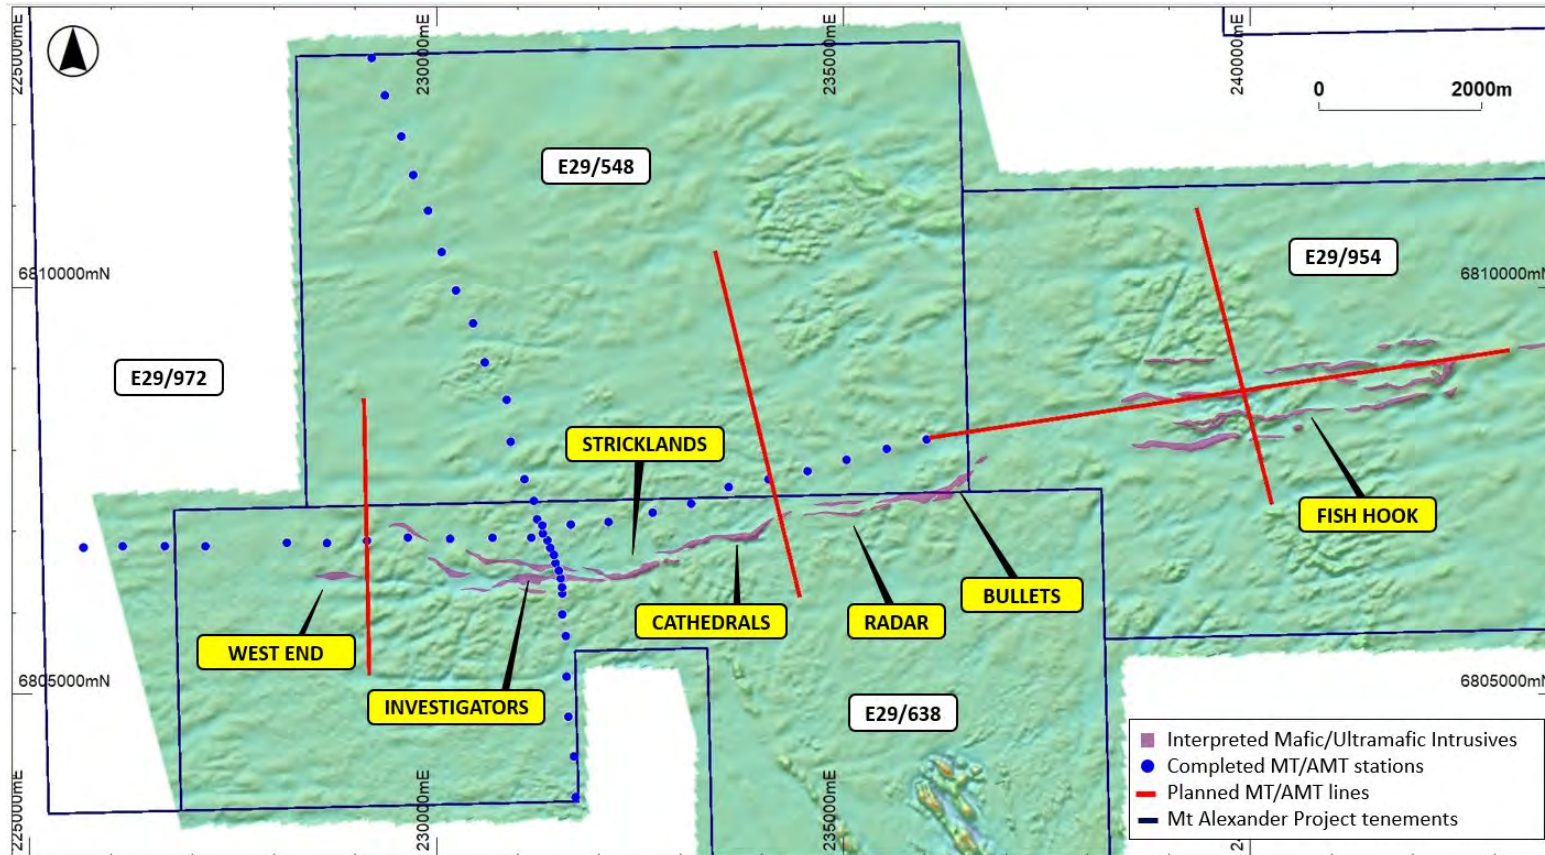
225000mE
230000mE
235000mE
240000mE
0
2000m
E29/548
E29/954
6810000mN
6810000mN
E29/972
STRICKLANDS
FISH HOOK
BULLETS
CATHEDRALS
RADAR
WEST END
INVESTIGATORS
6805000mN
6805000mN
E29/638
Interpreted Mafic/Ultramafic Intrusives
Completed MT/AMT stations
Planned MT/AMT lines
Mt Alexander Project tenements
225000mE
230000mE
235000mE